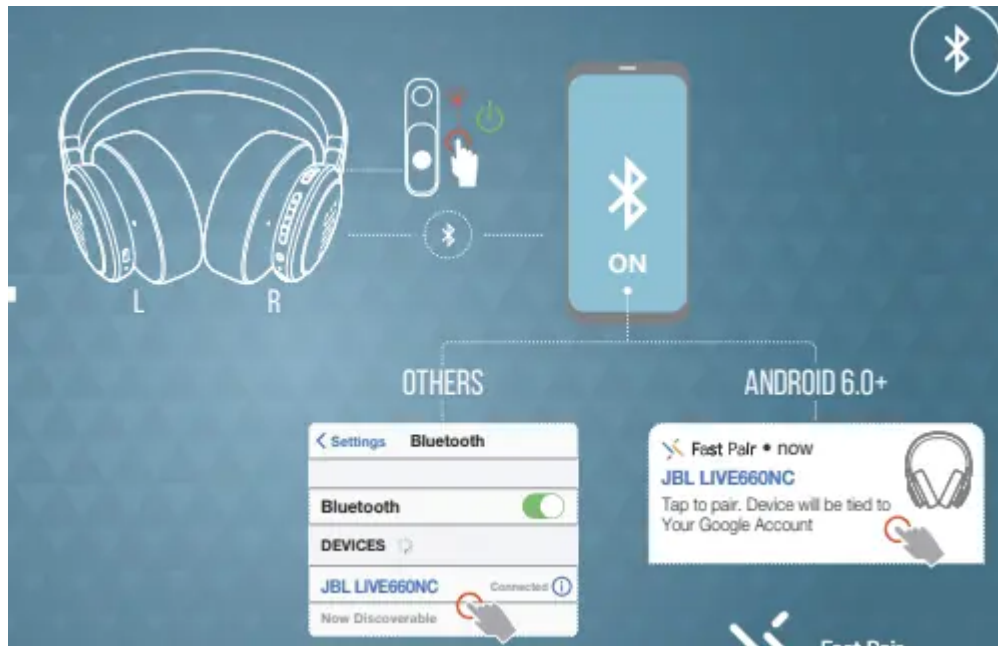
L

R

ON

OTHERS

ANDROID 6.0+

< Settings Bluetooth

Bluetooth

DEVICES

JBL LIVE660NC Connected

Now Discoverable

Fast Pair • now

JBL LIVE660NC

Tap to pair. Device will be tied to Your Google Account

Fast Pair